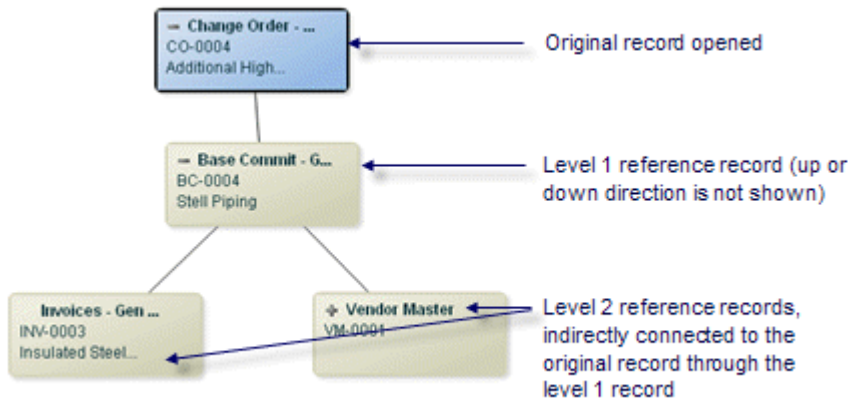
− Change Order - ...
CO-0004
Additional High...

Original record opened

− Base Commit - G...
BC-0004
Stell Piping

Level 1 reference record (up or down direction is not shown)

Invoices - Gen ...
INV-0003
Insulated Steel...

+ Vendor Master
VM-0001

Level 2 reference records, indirectly connected to the original record through the level 1 record